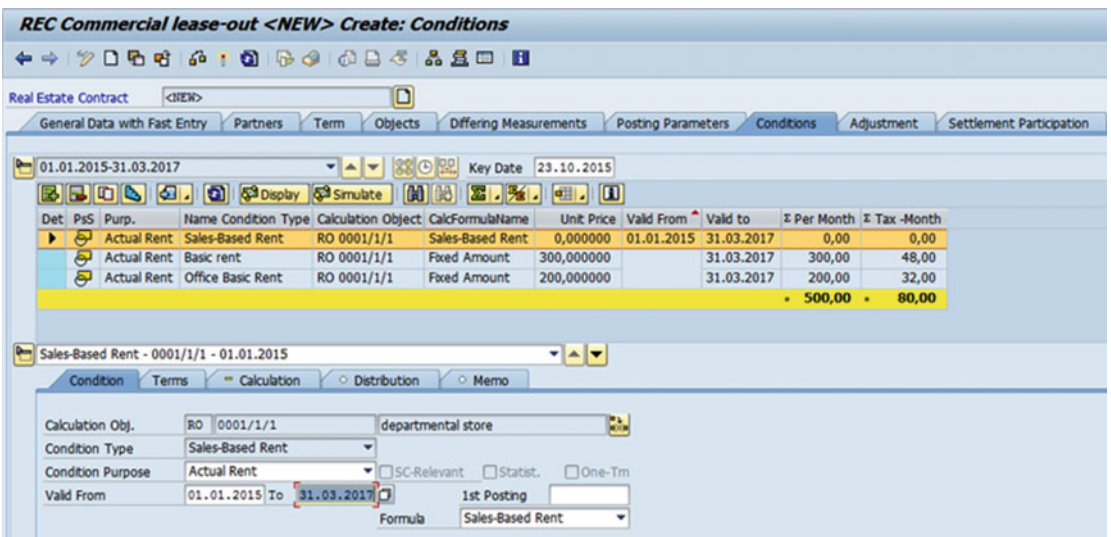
REC Commercial lease-out <NEW> Create: Conditions

Real Estate Contract <NEW>

General Data with Fast Entry | Partners | Term | Objects | Differing Measurements | Posting Parameters | Conditions | Adjustment | Settlement Participation

01.01.2015-31.03.2017 Key Date 23.10.2015

Display Simulate

| Det | PsS | Purp. | Name Condition Type | Calculation Object | CalcFormulaName | Unit Price | Valid From | Valid to | Σ Per Month | Σ Tax -Month |
|---|---|---|---|---|---|---|---|---|---|---|
| | | Actual Rent | Sales-Based Rent | RO 0001/1/1 | Sales-Based Rent | 0,000000 | 01.01.2015 | 31.03.2017 | 0,00 | 0,00 |
| | | Actual Rent | Basic rent | RO 0001/1/1 | Fixed Amount | 300,000000 | | 31.03.2017 | 300,00 | 48,00 |
| | | Actual Rent | Office Basic Rent | RO 0001/1/1 | Fixed Amount | 200,000000 | | 31.03.2017 | 200,00 | 32,00 |
| | | | | | | | | | • 500,00 • | 80,00 |

Sales-Based Rent - 0001/1/1 - 01.01.2015

Condition | Terms | Calculation | Distribution | Memo

Calculation Obj. RO 0001/1/1 departmental store
Condition Type Sales-Based Rent
Condition Purpose Actual Rent SC-Relevant Statist. One-Tm
Valid From 01.01.2015 To 31.03.2017 1st Posting
Formula Sales-Based Rent